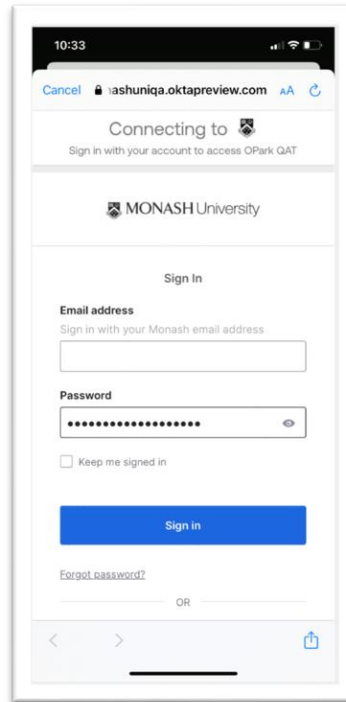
10:33

Cancel ıashuniqa.oktapreview.com AA

Connecting to

Sign in with your account to access OPark QAT

MONASH University

Sign In

Email address

Sign in with your Monash email address

Password

••••••••••••••••••

Keep me signed in

Sign in

Forgot password?

OR